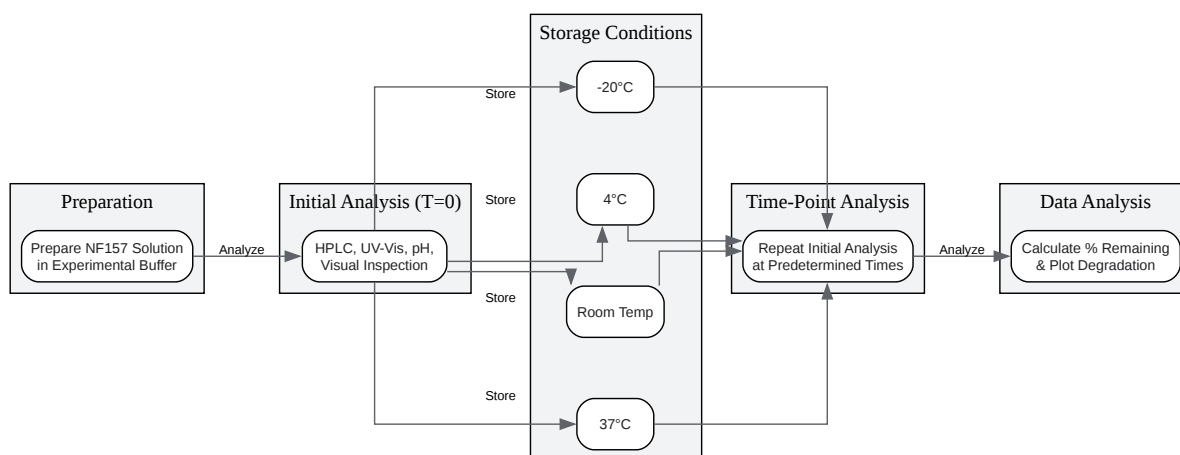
Storage Conditions

Store

-20°C

Preparation

Prepare NF157 Solution in Experimental Buffer

Analyze

Initial Analysis (T=0)

HPLC, UV-Vis, pH, Visual Inspection

Store

4°C

Store

Room Temp

Store

37°C

Time-Point Analysis

Repeat Initial Analysis at Predetermined Times

Analyze

Data Analysis

Calculate % Remaining & Plot Degradation